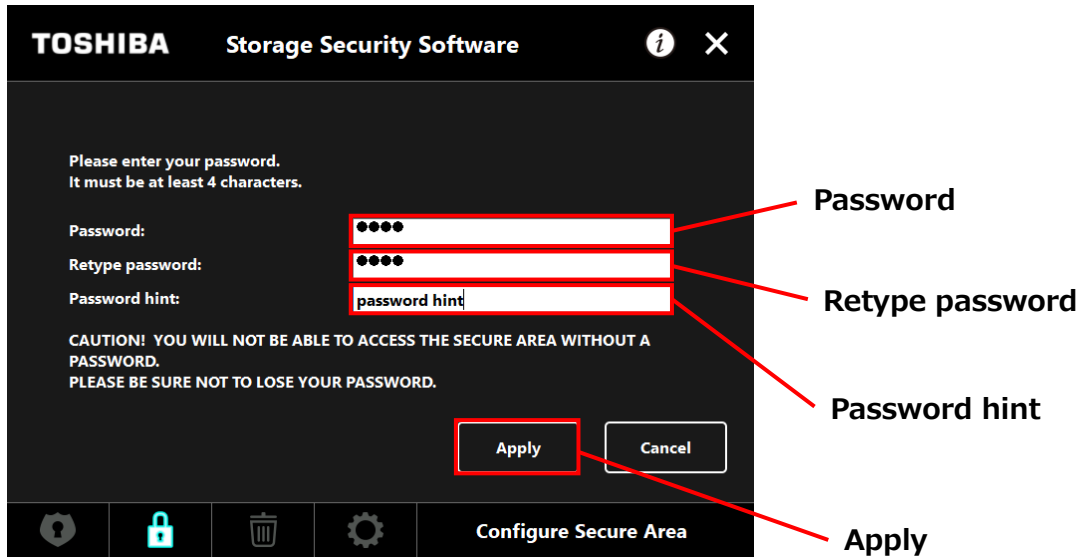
TOSHIBA Storage Security Software

Please enter your password.
It must be at least 4 characters.

Password: ●●●●
Retype password: ●●●●
Password hint: password hint

CAUTION! YOU WILL NOT BE ABLE TO ACCESS THE SECURE AREA WITHOUT A PASSWORD.
PLEASE BE SURE NOT TO LOSE YOUR PASSWORD.

Apply
Cancel

Configure Secure Area

Password
Retype password
Password hint
Apply